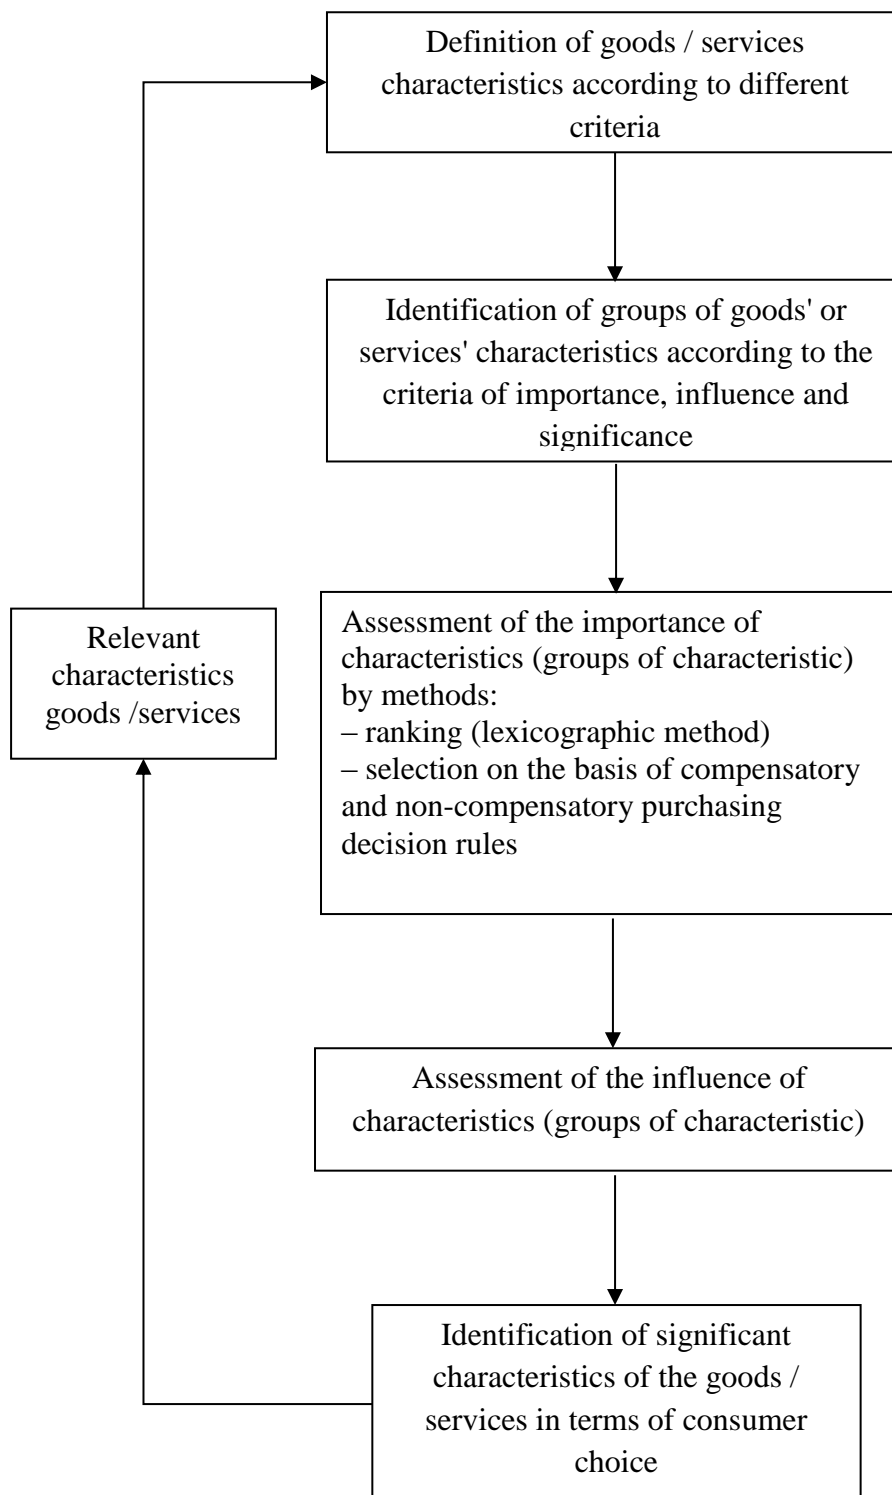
Definition of goods / services characteristics according to different criteria

Identification of groups of goods' or services' characteristics according to the criteria of importance, influence and significance

Relevant characteristics goods /services

Assessment of the importance of characteristics (groups of characteristic) by methods:
– ranking (lexicographic method)
– selection on the basis of compensatory and non-compensatory purchasing decision rules

Assessment of the influence of characteristics (groups of characteristic)

Identification of significant characteristics of the goods / services in terms of consumer choice